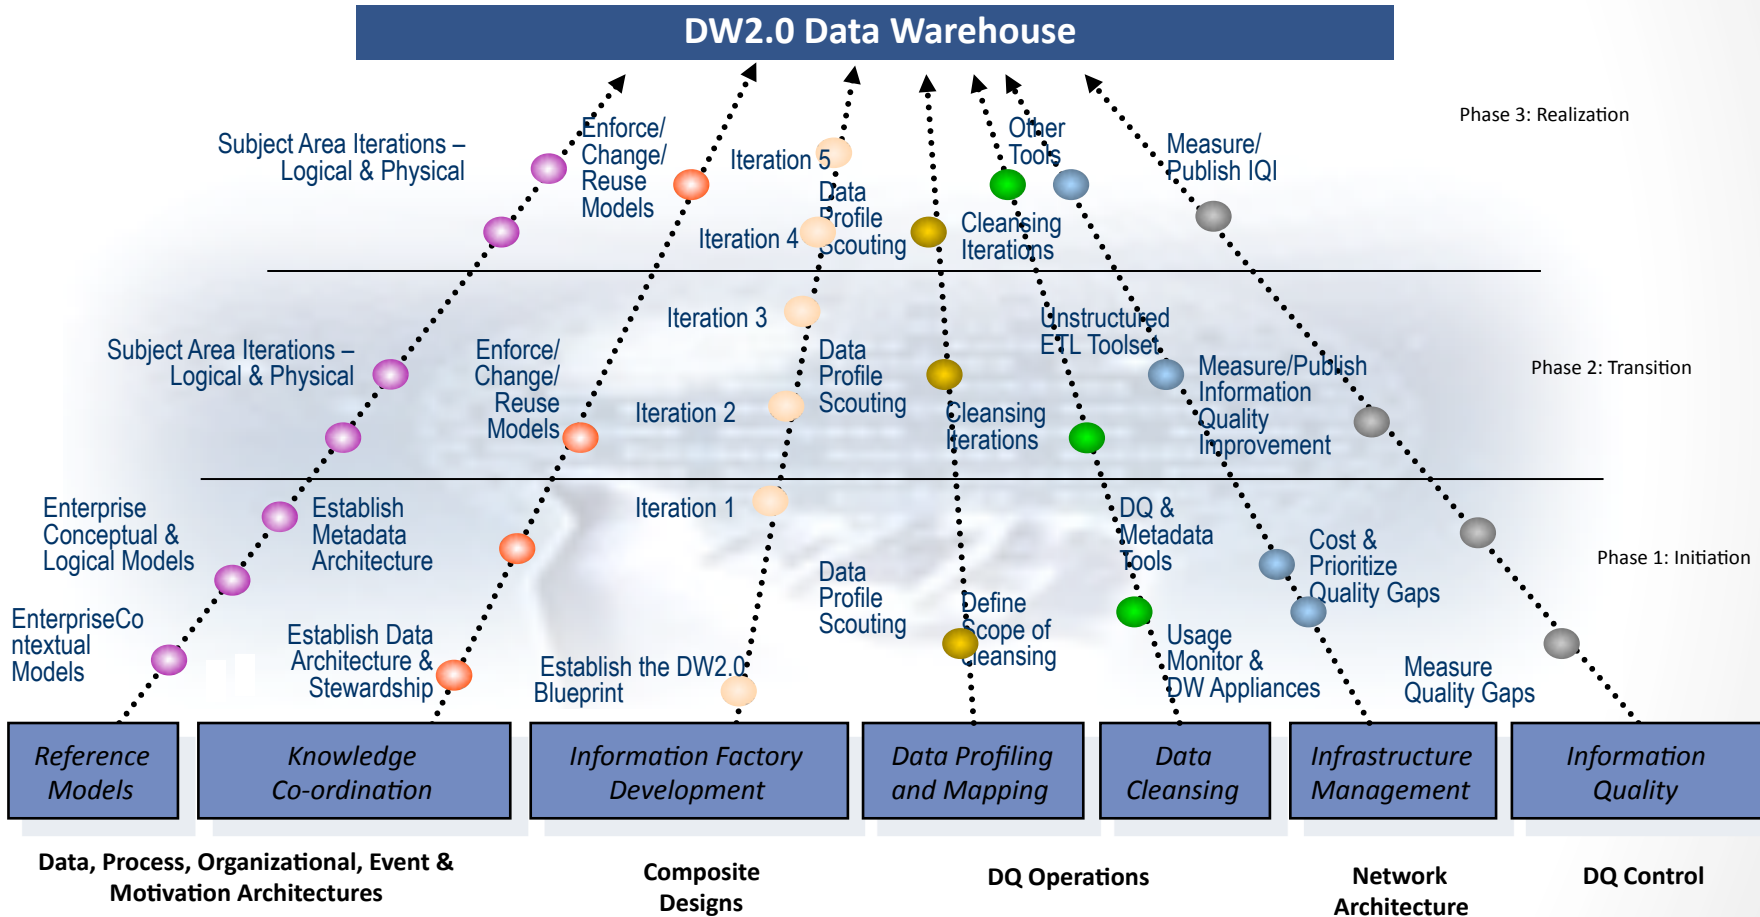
DW2.0 Data Warehouse

Phase 3: Realization

Subject Area Iterations – Logical & Physical

Enforce/ Change/ Reuse Models

Iteration 5

Data Profile Scouting

Iteration 4

Other Tools

Cleansing Iterations

Measure/ Publish IQI

Phase 2: Transition

Subject Area Iterations – Logical & Physical

Enforce/ Change/ Reuse Models

Iteration 3

Iteration 2

Data Profile Scouting

Cleansing Iterations

Unstructured ETL Toolset

Measure/Publish Information Quality Improvement

Phase 1: Initiation

Enterprise Conceptual & Logical Models

Establish Metadata Architecture

Iteration 1

DQ & Metadata Tools

Cost & Prioritize Quality Gaps

EnterpriseContextual Models

Establish Data Architecture & Stewardship

Establish the DW2.0 Blueprint

Data Profile Scouting

Define Scope of Cleansing

Usage Monitor & DW Appliances

Measure Quality Gaps

| Reference Models | Knowledge Co-ordination | Information Factory Development | Data Profiling and Mapping | Data Cleansing | Infrastructure Management | Information Quality |
|---|---|---|---|---|---|---|

Data, Process, Organizational, Event & Motivation Architectures

Composite Designs

DQ Operations

Network Architecture

DQ Control